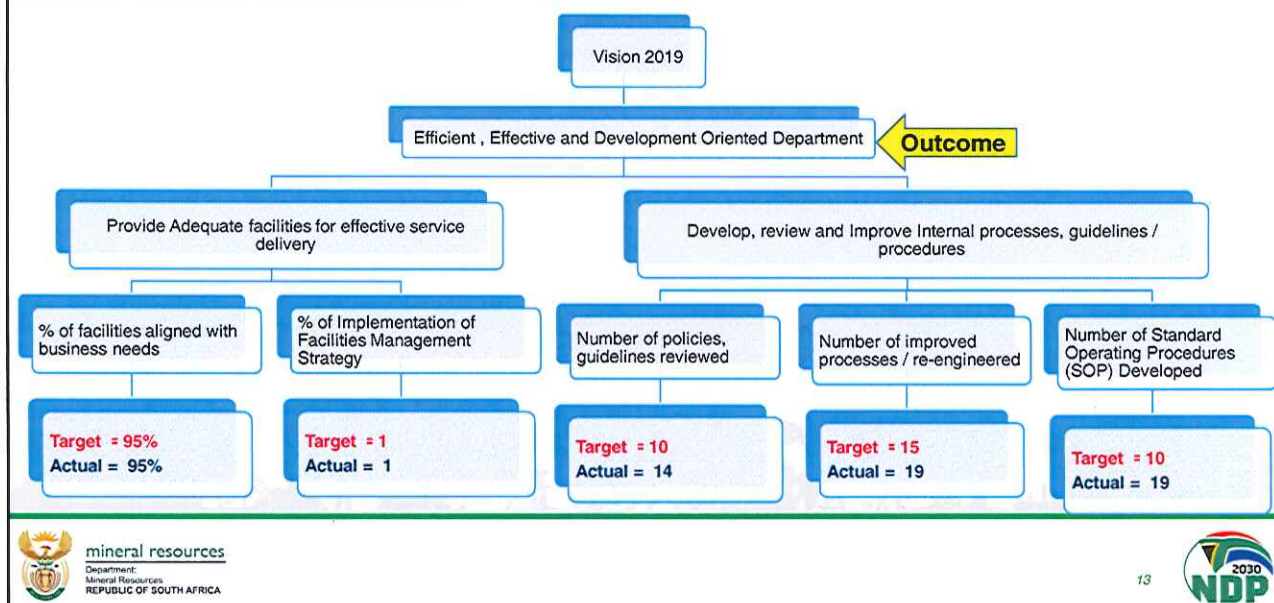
Vision 2019

Efficient , Effective and Development Oriented Department

Outcome

Provide Adequate facilities for effective service delivery

Develop, review and Improve Internal processes, guidelines / procedures

% of facilities aligned with business needs

% of Implementation of Facilities Management Strategy

Number of policies, guidelines reviewed

Number of improved processes / re-engineered

Number of Standard Operating Procedures (SOP) Developed

Target = 95%
Actual = 95%

Target = 1
Actual = 1

Target = 10
Actual = 14

Target = 15
Actual = 19

Target = 10
Actual = 19

mineral resources
Department:
Mineral Resources
REPUBLIC OF SOUTH AFRICA

13

2030
NDP